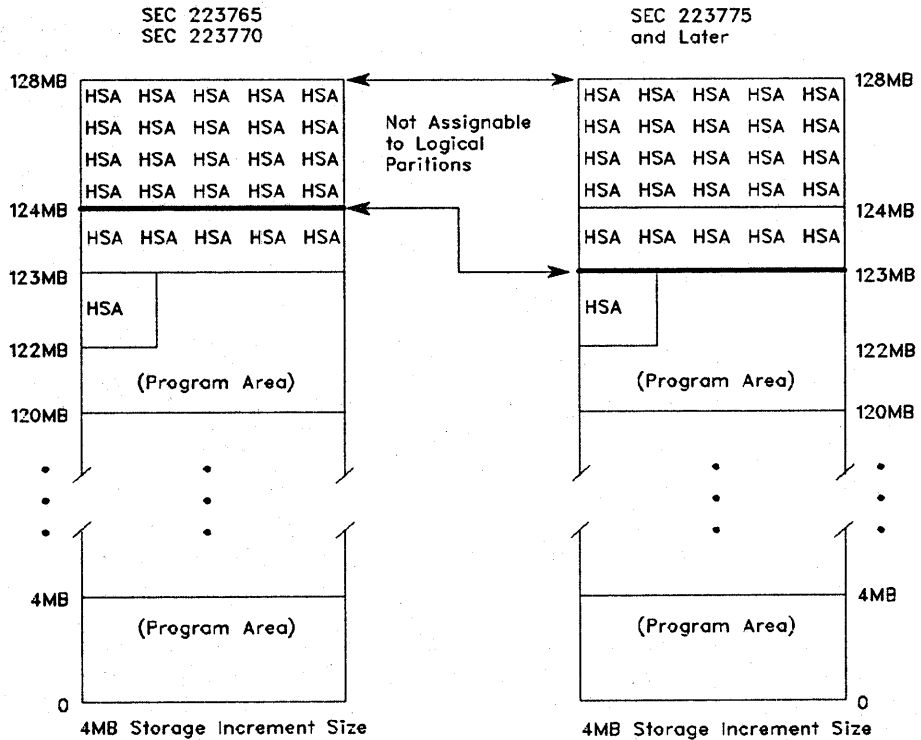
SEC 223765
SEC 223770

128MB

HSA HSA HSA HSA HSA
HSA HSA HSA HSA HSA
HSA HSA HSA HSA HSA
HSA HSA HSA HSA HSA

124MB

HSA HSA HSA HSA HSA

123MB

HSA

122MB

(Program Area)

120MB

4MB

(Program Area)

0

4MB Storage Increment Size

Not Assignable to Logical Paritions

SEC 223775
and Later

128MB

HSA HSA HSA HSA HSA
HSA HSA HSA HSA HSA
HSA HSA HSA HSA HSA
HSA HSA HSA HSA HSA

124MB

HSA HSA HSA HSA HSA

123MB

HSA

122MB

(Program Area)

120MB

4MB

(Program Area)

0

4MB Storage Increment Size